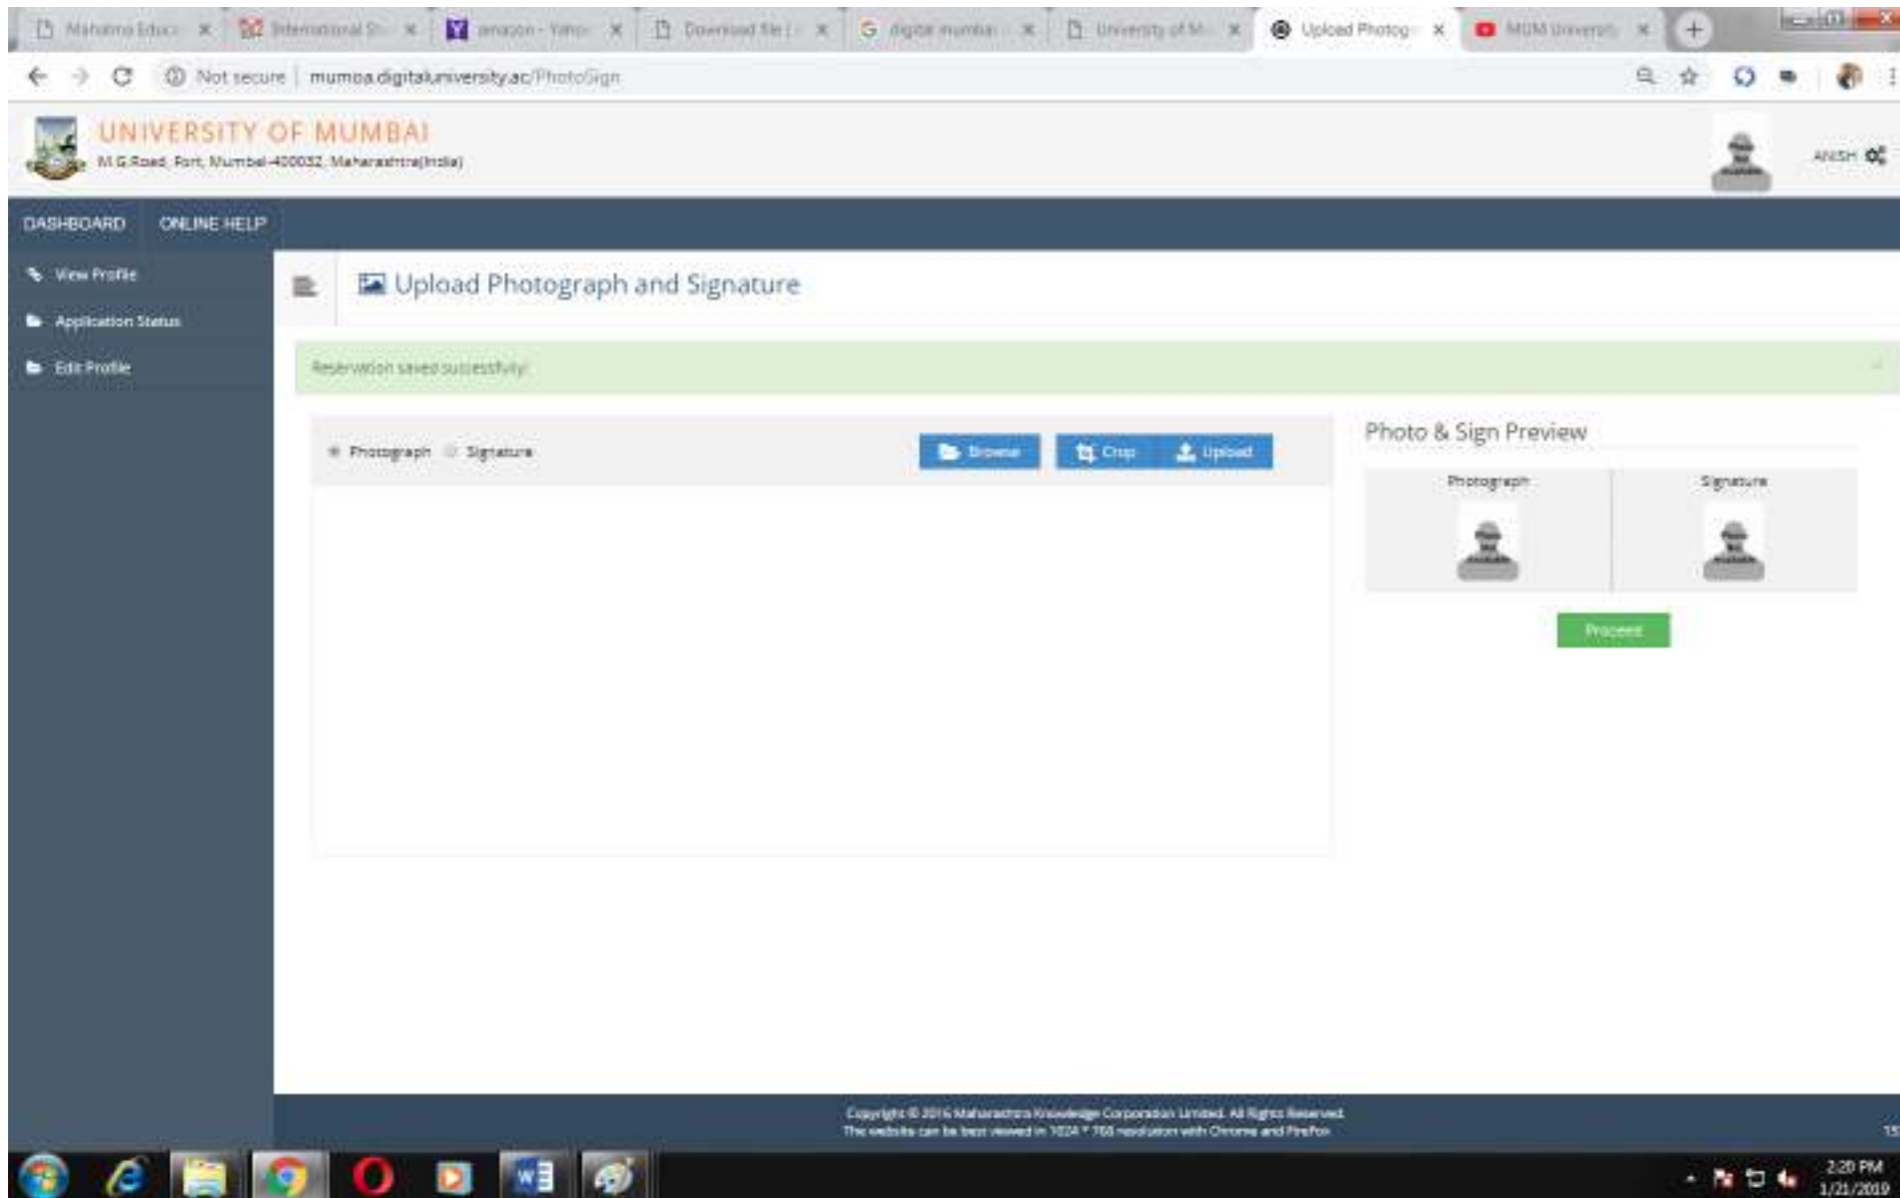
Mahatma Educ × International St × amazon - Yaho × Download file | × digital mumbai × University of M × Upload Photog × MGM Universi ×

Not secure | mumoa.digitaluniversity.ac/PhotoSign

UNIVERSITY OF MUMBAI
M.G.Road, Fort, Mumbai-400032, Maharashtra(India)

ANISH

DASHBOARD ONLINE HELP

View Profile
Application Status
Edit Profile

Upload Photograph and Signature

Reservation saved successfully

Photograph Signature

Browse Crop Upload

Photo & Sign Preview

Photograph Signature

Proceed

Copyright © 2016 Maharashtra Knowledge Corporation Limited. All Rights Reserved.
The website can be best viewed in 1024 * 768 resolution with Chrome and FireFox

2:20 PM
1/21/2019